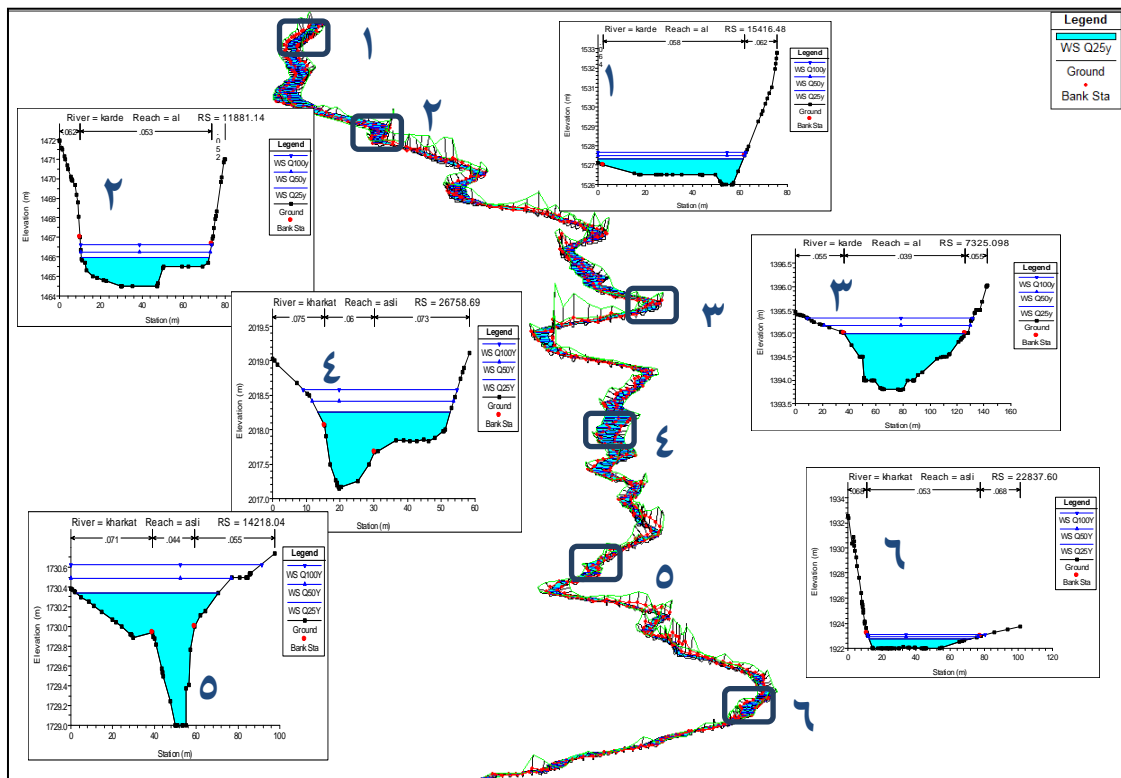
Legend
WS Q25y
Ground
Bank Sta

١
٢
٣
٤
٥
٦

River = karde Reach = al RS = 15416.48
.058 .062
1533
1532
1531
1530
1529
1528
1527
1526
Elevation (m)
0 20 40 60 80
Station (m)
١
Legend
WS Q100y
WS Q50y
WS Q25y
Ground
Bank Sta

River = karde Reach = al RS = 11881.14
.062 .053
1472
1471
1470
1469
1468
1467
1466
1465
1464
Elevation (m)
0 20 40 60 80
Station (m)
٢
Legend
WS Q100y
WS Q50y
WS Q25y
Ground
Bank Sta

River = karde Reach = al RS = 7325.098
.055 .039 .055
1396.5
1396.0
1395.5
1395.0
1394.5
1394.0
1393.5
Elevation (m)
0 20 40 60 80 100 120 140 160
Station (m)
٣
Legend
WS Q100y
WS Q50y
WS Q25y
Ground
Bank Sta

River = kharkat Reach = asli RS = 26758.69
.075 .06 .073
2019.5
2019.0
2018.5
2018.0
2017.5
2017.0
Elevation (m)
0 10 20 30 40 50 60
Station (m)
٤
Legend
WS Q100Y
WS Q50Y
WS Q25Y
Ground
Bank Sta

River = kharkat Reach = asli RS = 22837.60
.068 .053 .068
1934
1932
1930
1928
1926
1924
1922
Elevation (m)
0 20 40 60 80 100 120
Station (m)
٦
Legend
WS Q100Y
WS Q50Y
WS Q25Y
Ground
Bank Sta

River = kharkat Reach = asli RS = 14218.04
.071 .044 .055
1730.6
1730.4
1730.2
1730.0
1729.8
1729.6
1729.4
1729.2
1729.0
Elevation (m)
0 20 40 60 80 100
Station (m)
٥
Legend
WS Q100Y
WS Q50Y
WS Q25Y
Ground
Bank Sta